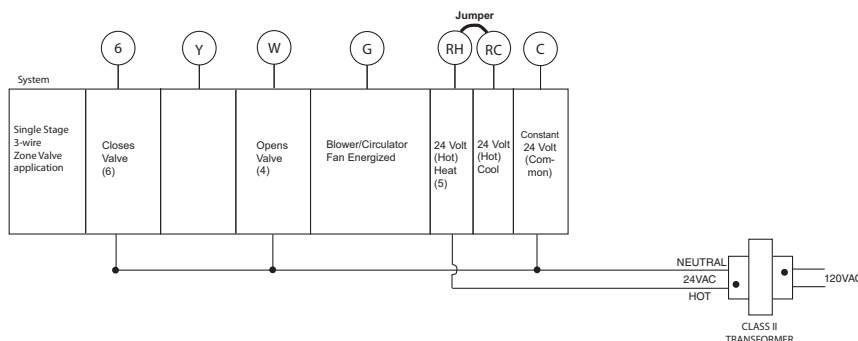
Jumper

6

Y

W

G

RH

RC

C

System

Single Stage 3-wire Zone Valve application

Closes Valve (6)

Opens Valve (4)

Blower/Circulator Fan Energized

24 Volt (Hot) Heat (5)

24 Volt (Hot) Cool

Constant 24 Volt (Common)

NEUTRAL

24VAC

HOT

120VAC

CLASS II TRANSFORMER